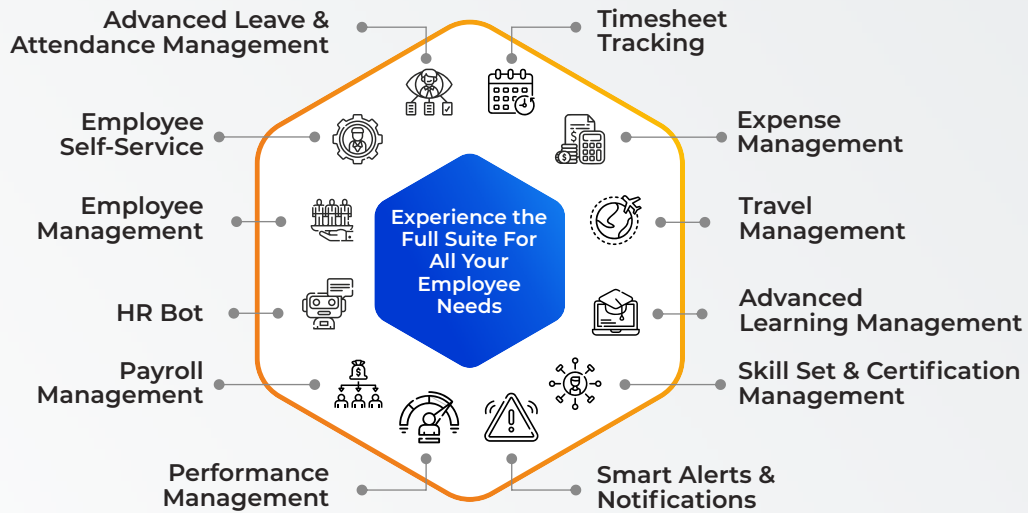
Advanced Leave & Attendance Management

Timesheet Tracking

Employee Self-Service

Expense Management

Employee Management

Experience the Full Suite For All Your Employee Needs

Travel Management

HR Bot

Advanced Learning Management

Payroll Management

Skill Set & Certification Management

Performance Management

Smart Alerts & Notifications